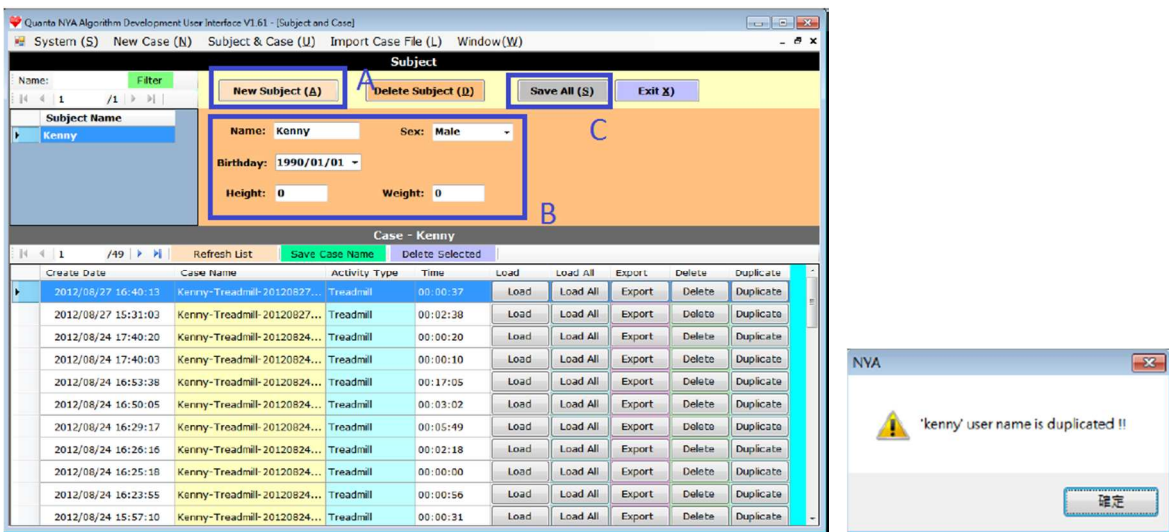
Quanta NYA Algorithm Development User Interface V1.61 - [Subject and Case]

System (S) New Case (N) Subject & Case (U) Import Case File (L) Window(W)

Subject

Name: Filter

1 /1

Subject Name

Kenny

New Subject (A)

A

Delete Subject (D)

Save All (S)

Exit X)

C

Name: Kenny

Sex: Male

Birthday: 1990/01/01

Height: 0

Weight: 0

B

Case - Kenny

1 /49

Refresh List

Save Case Name

Delete Selected

| Create Date | Case Name | Activity Type | Time | Load | Load All | Export | Delete | Duplicate |
|---|---|---|---|---|---|---|---|---|
| 2012/08/27 16:40:13 | Kenny-Treadmill-20120827... | Treadmill | 00:00:37 | Load | Load All | Export | Delete | Duplicate |
| 2012/08/27 15:31:03 | Kenny-Treadmill-20120827... | Treadmill | 00:02:38 | Load | Load All | Export | Delete | Duplicate |
| 2012/08/24 17:40:20 | Kenny-Treadmill-20120824... | Treadmill | 00:00:20 | Load | Load All | Export | Delete | Duplicate |
| 2012/08/24 17:40:03 | Kenny-Treadmill-20120824... | Treadmill | 00:00:10 | Load | Load All | Export | Delete | Duplicate |
| 2012/08/24 16:53:38 | Kenny-Treadmill-20120824... | Treadmill | 00:17:05 | Load | Load All | Export | Delete | Duplicate |
| 2012/08/24 16:50:05 | Kenny-Treadmill-20120824... | Treadmill | 00:03:02 | Load | Load All | Export | Delete | Duplicate |
| 2012/08/24 16:29:17 | Kenny-Treadmill-20120824... | Treadmill | 00:05:49 | Load | Load All | Export | Delete | Duplicate |
| 2012/08/24 16:26:16 | Kenny-Treadmill-20120824... | Treadmill | 00:02:18 | Load | Load All | Export | Delete | Duplicate |
| 2012/08/24 16:25:18 | Kenny-Treadmill-20120824... | Treadmill | 00:00:00 | Load | Load All | Export | Delete | Duplicate |
| 2012/08/24 16:23:55 | Kenny-Treadmill-20120824... | Treadmill | 00:00:56 | Load | Load All | Export | Delete | Duplicate |
| 2012/08/24 15:57:10 | Kenny-Treadmill-20120824... | Treadmill | 00:00:31 | Load | Load All | Export | Delete | Duplicate |

NYA

'kenny' user name is duplicated !!

確定